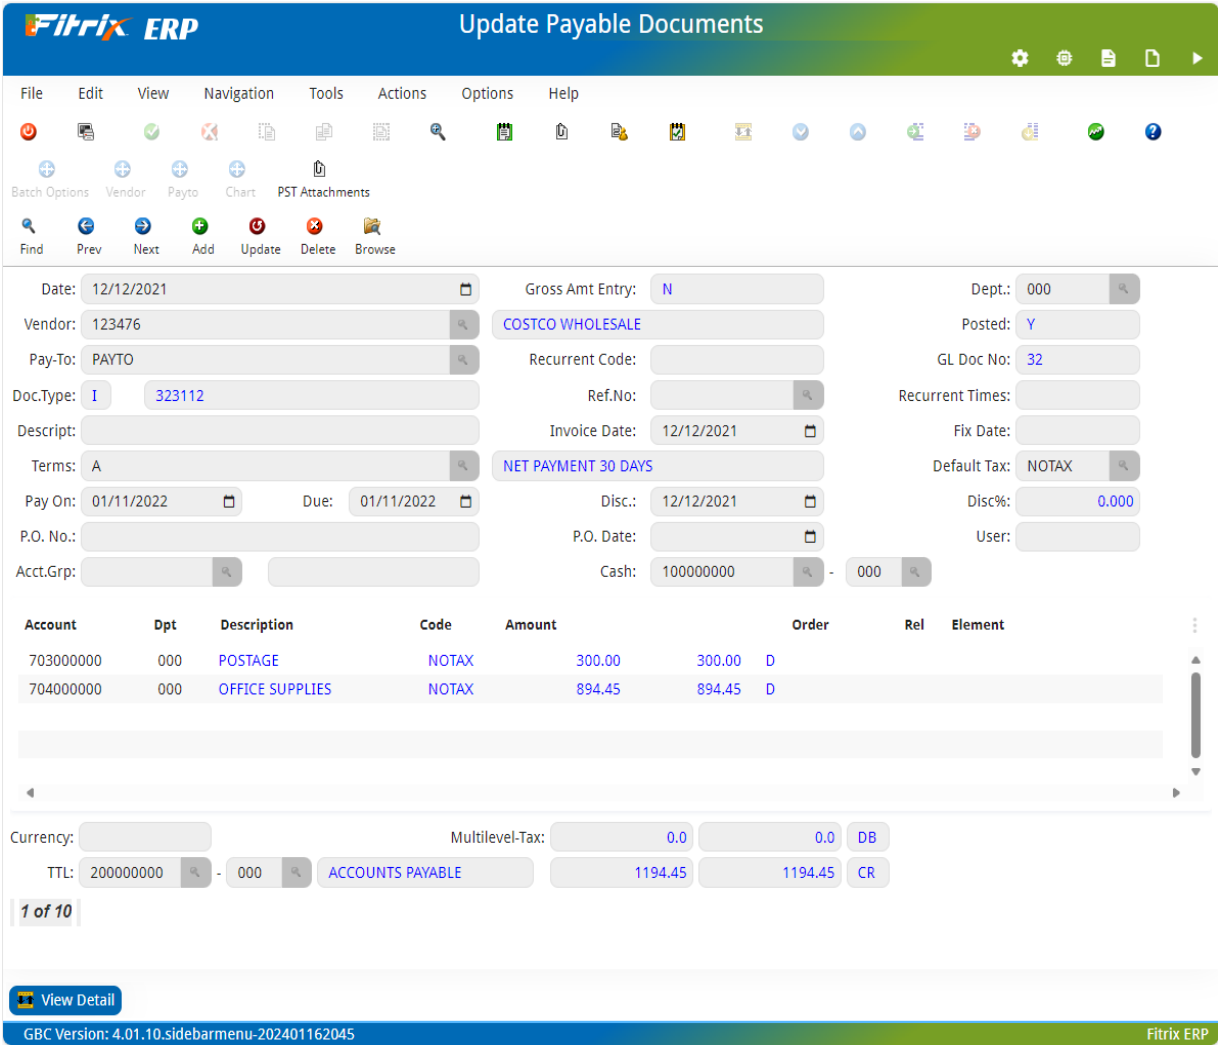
Fitrix ERP
Update Payable Documents

File Edit View Navigation Tools Actions Options Help

Batch Options Vendor Payto Chart PST Attachments

Find Prev Next Add Update Delete Browse

Date: 12/12/2021
Gross Amt Entry: N
Dept.: 000
Vendor: 123476
COSTCO WHOLESALE
Posted: Y
Pay-To: PAYTO
Recurrent Code:
GL Doc No: 32
Doc.Type: I 323112
Ref.No:
Recurrent Times:
Descript:
Invoice Date: 12/12/2021
Fix Date:
Terms: A
NET PAYMENT 30 DAYS
Default Tax: NOTAX
Pay On: 01/11/2022
Due: 01/11/2022
Disc.: 12/12/2021
Disc%: 0.000
P.O. No.:
P.O. Date:
User:
Acct.Grp:
Cash: 100000000 - 000

| Account | Dpt | Description | Code | Amount | | | Order | Rel | Element |
|---|---|---|---|---|---|---|---|---|---|
| 703000000 | 000 | POSTAGE | NOTAX | 300.00 | 300.00 | D | | | |
| 704000000 | 000 | OFFICE SUPPLIES | NOTAX | 894.45 | 894.45 | D | | | |

Currency:
Multilevel-Tax: 0.0 0.0 DB
TTL: 200000000 - 000 ACCOUNTS PAYABLE 1194.45 1194.45 CR
1 of 10

View Detail

GBC Version: 4.01.10.sidebarmenu-202401162045
Fitrix ERP